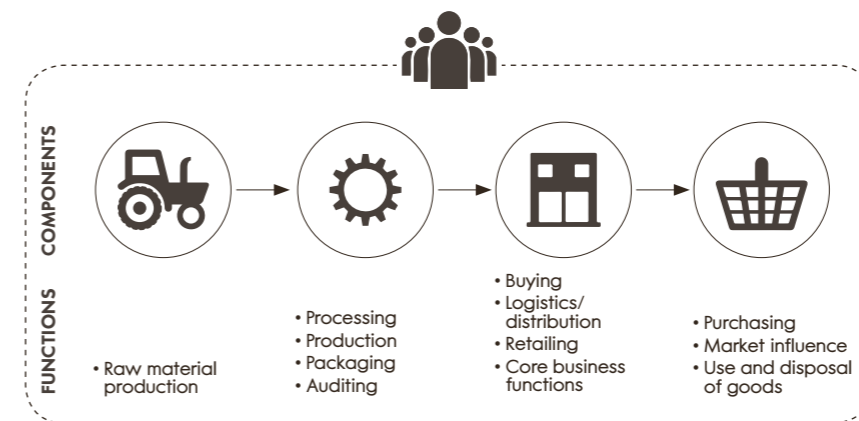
COMPONENTS

FUNCTIONS

• Raw material production

• Processing
• Production
• Packaging
• Auditing

• Buying
• Logistics/ distribution
• Retailing
• Core business functions

• Purchasing
• Market influence
• Use and disposal of goods